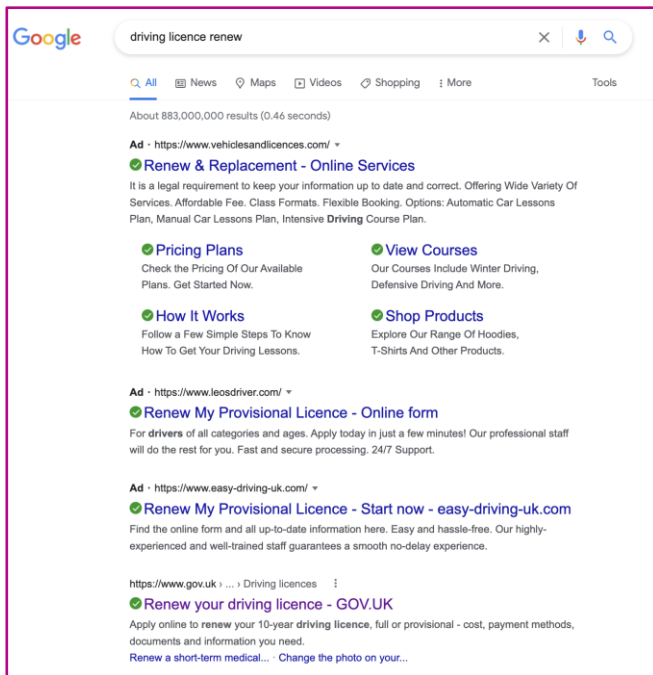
Google

driving licence renew

All News Maps Videos Shopping More Tools

About 883,000,000 results (0.46 seconds)

Ad · https://www.vehiclesandlicences.com/

Renew & Replacement - Online Services

It is a legal requirement to keep your information up to date and correct. Offering Wide Variety Of Services. Affordable Fee. Class Formats. Flexible Booking. Options: Automatic Car Lessons Plan, Manual Car Lessons Plan, Intensive **Driving** Course Plan.

Pricing Plans
Check the Pricing Of Our Available Plans. Get Started Now.

View Courses
Our Courses Include Winter Driving, Defensive Driving And More.

How It Works
Follow a Few Simple Steps To Know How To Get Your Driving Lessons.

Shop Products
Explore Our Range Of Hoodies, T-Shirts And Other Products.

Ad · https://www.leosdriver.com/

Renew My Provisional Licence - Online form

For **drivers** of all categories and ages. Apply today in just a few minutes! Our professional staff will do the rest for you. Fast and secure processing. 24/7 Support.

Ad · https://www.easy-driving-uk.com/

Renew My Provisional Licence - Start now - easy-driving-uk.com

Find the online form and all up-to-date information here. Easy and hassle-free. Our highly-experienced and well-trained staff guarantees a smooth no-delay experience.

https://www.gov.uk › ... › Driving licences

Renew your driving licence - GOV.UK

Apply online to **renew** your 10-year **driving licence**, full or provisional - cost, payment methods, documents and information you need.

Renew a short-term medical... · Change the photo on your...